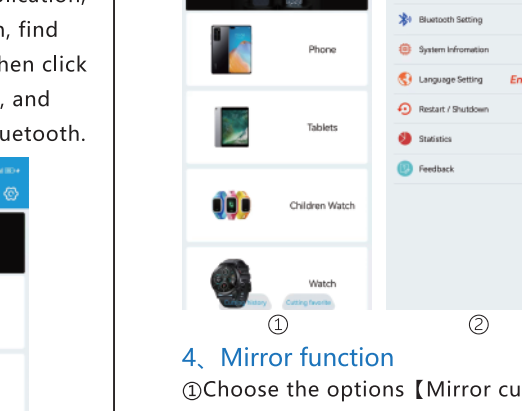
n, find
hen click
, and
uetooth.

Phone

Tablets

Children Watch

Watch

Cutting history Cutting favorite

Bluetooth Setting

System Infromation

Language Setting En

Restart / Shutdown

Statistics

Feedback

①

②

4、Mirror function

①Choose the options【Mirror cu